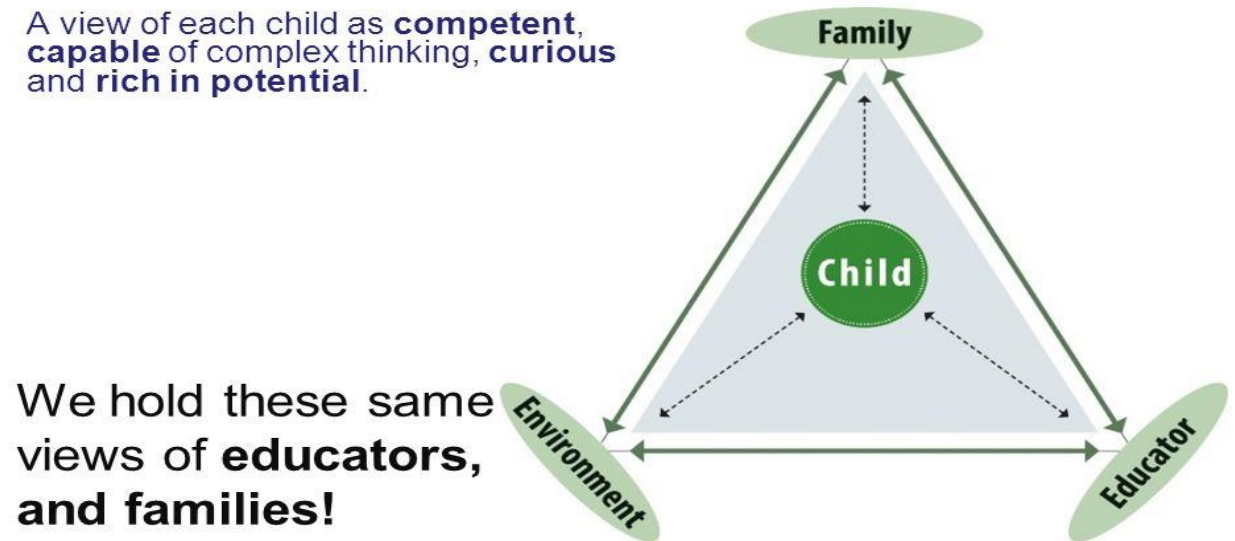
A view of each child as **competent**, **capable** of complex thinking, **curious** and **rich in potential**.

Family

Child

Environment

Educator

We hold these same views of **educators, and families!**